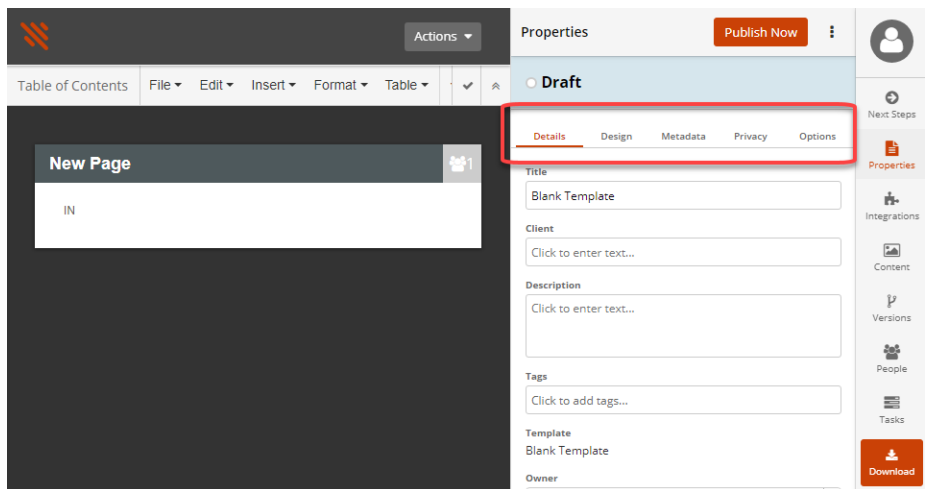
Actions

Table of Contents File Edit Insert Format Table

New Page 1

IN

Properties Publish Now

Draft

Details Design Metadata Privacy Options

Title
Blank Template

Client
Click to enter text...

Description
Click to enter text...

Tags
Click to add tags...

Template
Blank Template

Owner

Next Steps
Properties
Integrations
Content
Versions
People
Tasks
Download